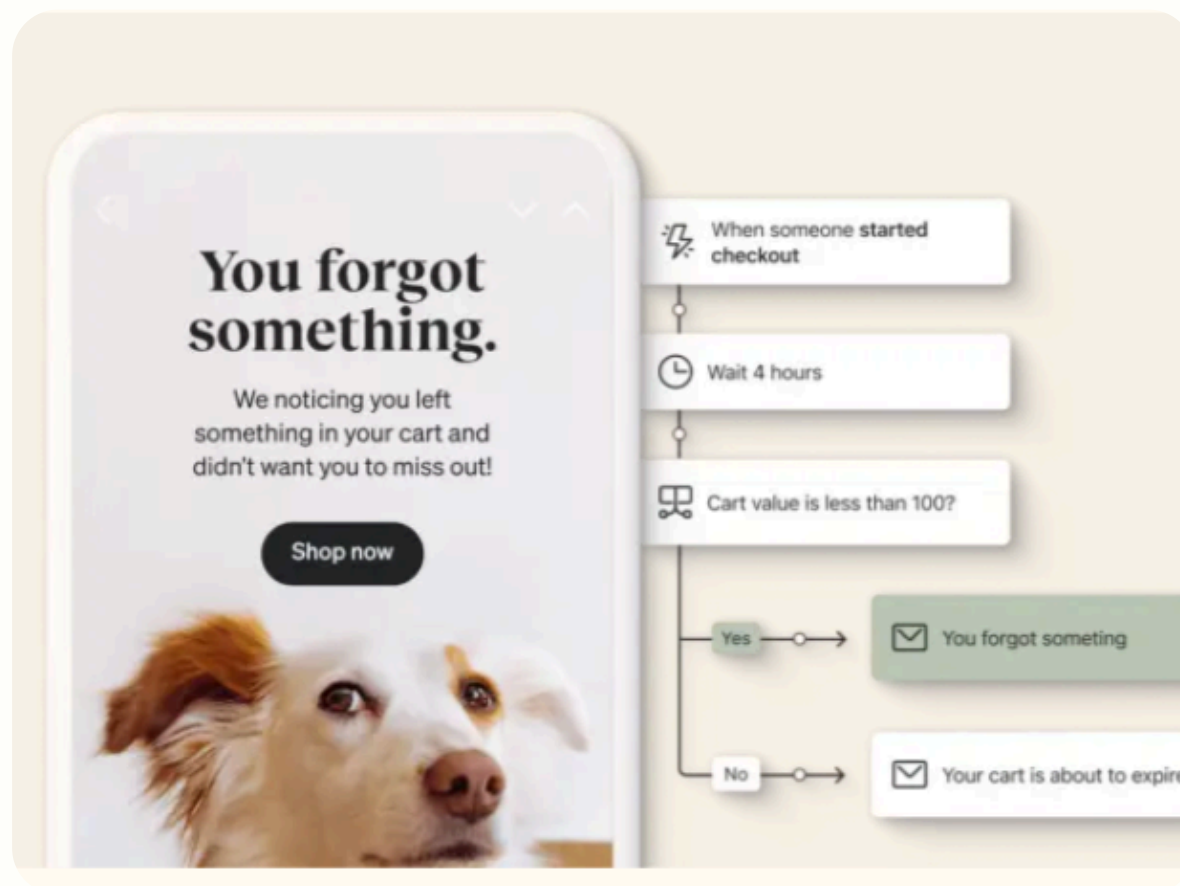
You forgot something.

We noticing you left something in your cart and didn't want you to miss out!

Shop now

When someone **started checkout**

Wait 4 hours

Cart value is less than 100?

Yes

You forgot someting

No

Your cart is about to expir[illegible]